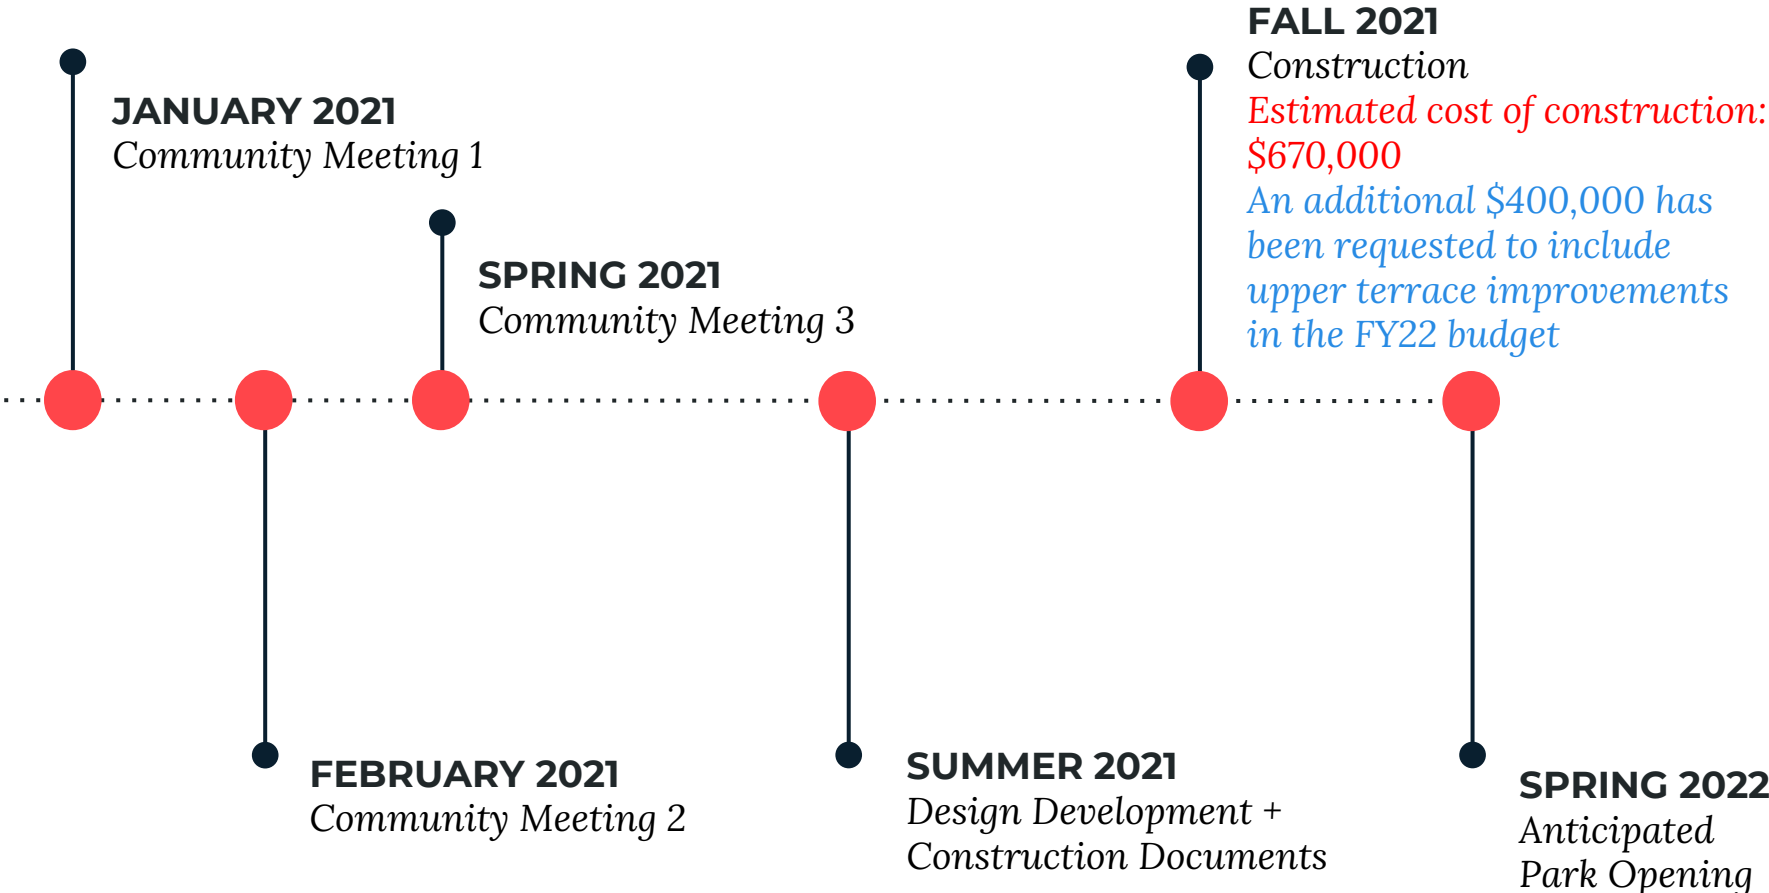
JANUARY 2021
Community Meeting 1

SPRING 2021
Community Meeting 3

FALL 2021
Construction
Estimated cost of construction: $670,000
An additional $400,000 has been requested to include upper terrace improvements in the FY22 budget

FEBRUARY 2021
Community Meeting 2

SUMMER 2021
Design Development + Construction Documents

SPRING 2022
Anticipated Park Opening